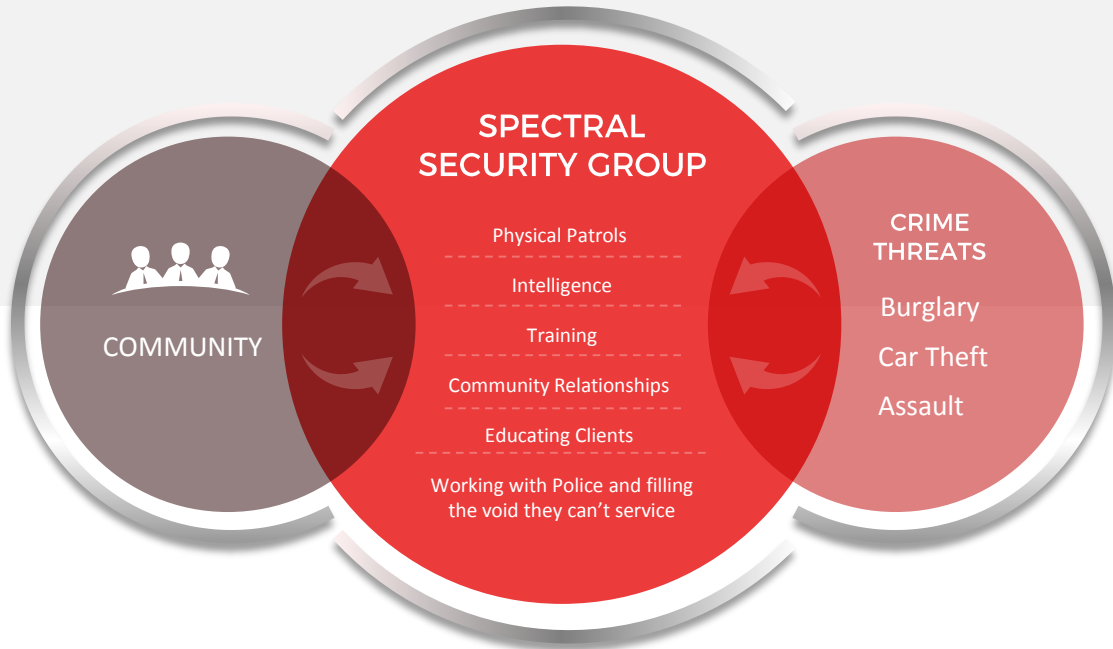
COMMUNITY

SPECTRAL SECURITY GROUP

Physical Patrols

Intelligence

Training

Community Relationships

Educating Clients

Working with Police and filling the void they can't service

CRIME THREATS

Burglary

Car Theft

Assault